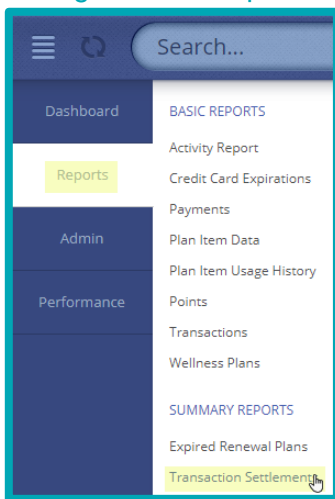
Search...

Dashboard

Reports

Admin

Performance

BASIC REPORTS

Activity Report

Credit Card Expirations

Payments

Plan Item Data

Plan Item Usage History

Points

Transactions

Wellness Plans

SUMMARY REPORTS

Expired Renewal Plans

Transaction Settlement